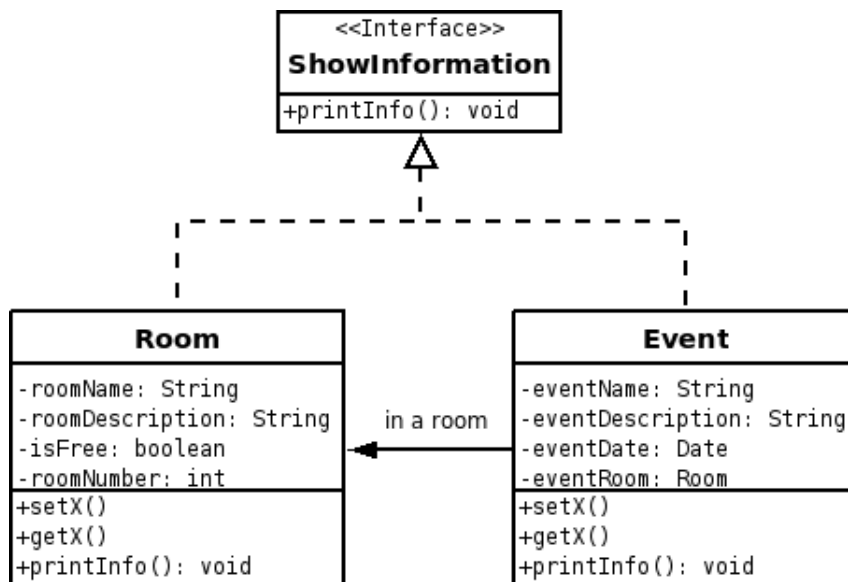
<<Interface>>
ShowInformation

+printInfo(): void

Room

-roomName: String
-roomDescription: String
-isFree: boolean
-roomNumber: int

+setX()
+getX()
+printInfo(): void

in a room

Event

-eventName: String
-eventDescription: String
-eventDate: Date
-eventRoom: Room

+setX()
+getX()
+printInfo(): void